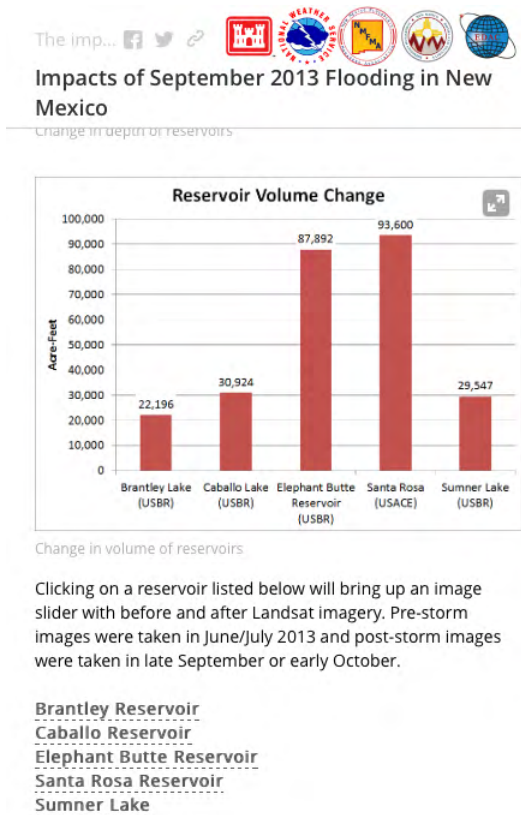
The imp...

Impacts of September 2013 Flooding in New Mexico

Change in depth of reservoirs

Reservoir Volume Change

| Reservoir | Acre-Feet |
|---|---|
| Brantley Lake (USBR) | 22,196 |
| Caballo Lake (USBR) | 30,924 |
| Elephant Butte Reservoir (USBR) | 87,892 |
| Santa Rosa (USACE) | 93,600 |
| Sumner Lake (USBR) | 29,547 |

Acre-Feet: 0, 10,000, 20,000, 30,000, 40,000, 50,000, 60,000, 70,000, 80,000, 90,000, 100,000

Change in volume of reservoirs

Clicking on a reservoir listed below will bring up an image slider with before and after Landsat imagery. Pre-storm images were taken in June/July 2013 and post-storm images were taken in late September or early October.

Brantley Reservoir
Caballo Reservoir
Elephant Butte Reservoir
Santa Rosa Reservoir
Sumner Lake